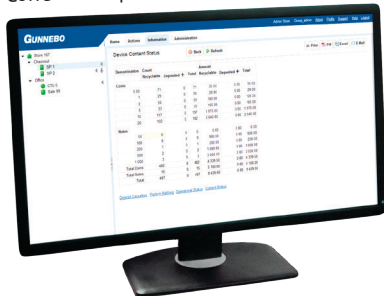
GUNNEBO

Store 107
Checkout
SP 1
SP 2
Office
CTS 1
Safe 99

Home Actions Information Administration

Device Content Status

Back Refresh

Print PDF Excel E-Mail

Denomination Count Recyclable Deposited Total Amount Recyclable Deposited Total

Coins

Notes

Total Coins
Total Notes
Total

Deposit Location Pattern Settings Operational Status Content Status